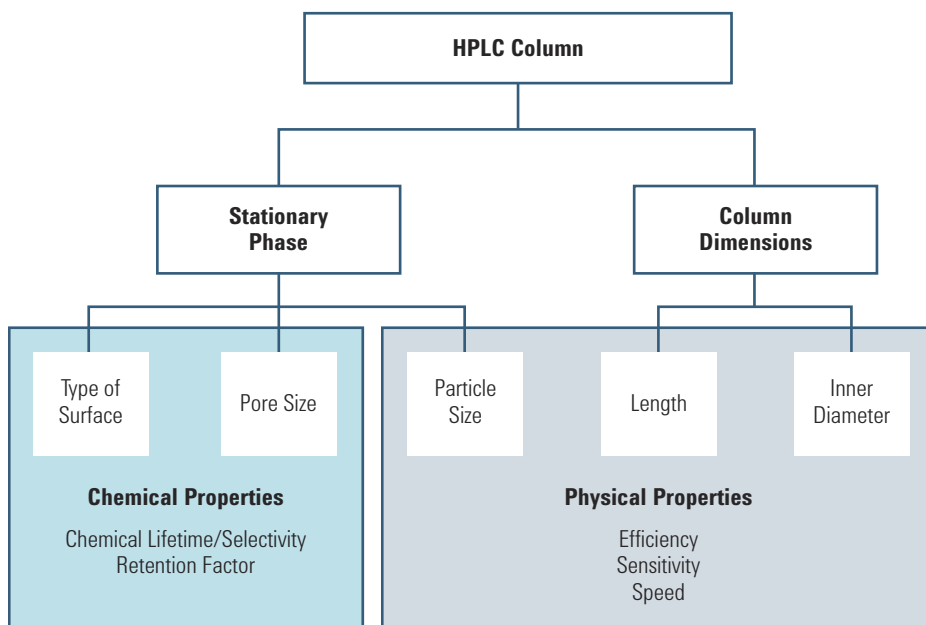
HPLC Column

Stationary Phase

Column Dimensions

Type of Surface

Pore Size

Particle Size

Length

Inner Diameter

Chemical Properties

Chemical Lifetime/Selectivity
Retention Factor

Physical Properties

Efficiency
Sensitivity
Speed